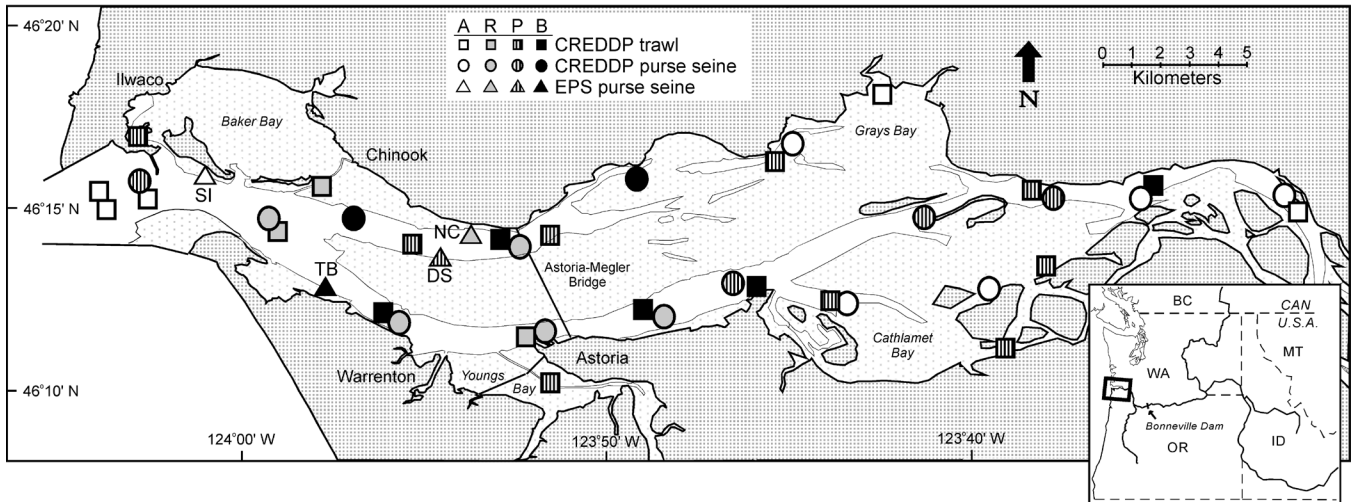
46°20' N

A R P B
CREDDP trawl
CREDDP purse seine
EPS purse seine

N

0 1 2 3 4 5
Kilometers

Ilwaco
Baker Bay
Chinook
Grays Bay
SI
46°15' N
NC
DS
TB
Astoria-Megler Bridge
Cathlamet Bay
Warrenton
Youngs Bay
Astoria
46°10' N
124°00' W
123°50' W
123°40' W

BC
CAN
U.S.A.
MT
WA
Bonneville Dam
OR
ID